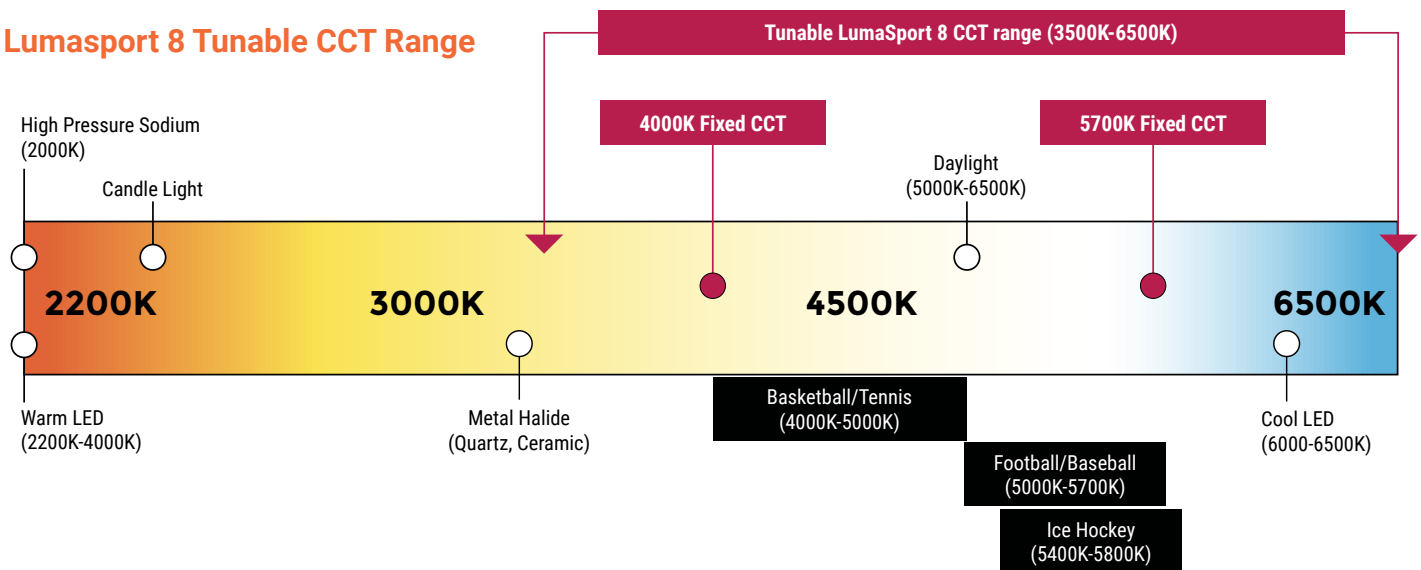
Lumasport 8 Tunable CCT Range

Tunable LumaSport 8 CCT range (3500K-6500K)

4000K Fixed CCT

5700K Fixed CCT

High Pressure Sodium (2000K)

Candle Light

Daylight (5000K-6500K)

2200K

3000K

4500K

6500K

Warm LED (2200K-4000K)

Metal Halide (Quartz, Ceramic)

Basketball/Tennis (4000K-5000K)

Football/Baseball (5000K-5700K)

Ice Hockey (5400K-5800K)

Cool LED (6000-6500K)